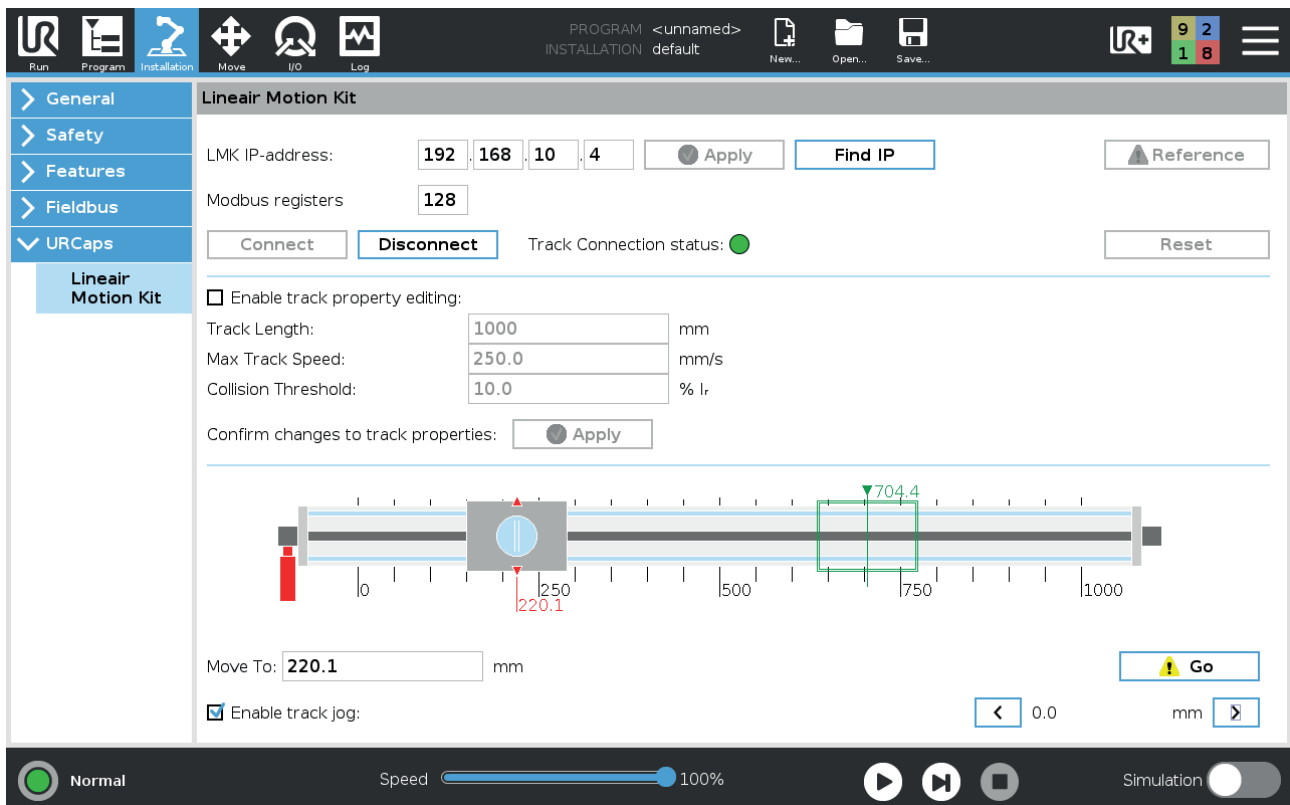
Run Program Installation Move I/O Log

PROGRAM <unnamed>
INSTALLATION default

New... Open... Save...

9 2
1 8

General
Safety
Features
Fieldbus
URCaps
Lineair Motion Kit

Lineair Motion Kit

LMK IP-address: 192 . 168 . 10 . 4 Apply Find IP Reference

Modbus registers 128

Connect Disconnect Track Connection status: Reset

Enable track property editing:
Track Length: 1000 mm
Max Track Speed: 250.0 mm/s
Collision Threshold: 10.0 % $I_r$

Confirm changes to track properties: Apply

704.4
0 250 500 750 1000
220.1

Move To: 220.1 mm Go

Enable track jog: 0.0 mm

Normal Speed 100% Simulation